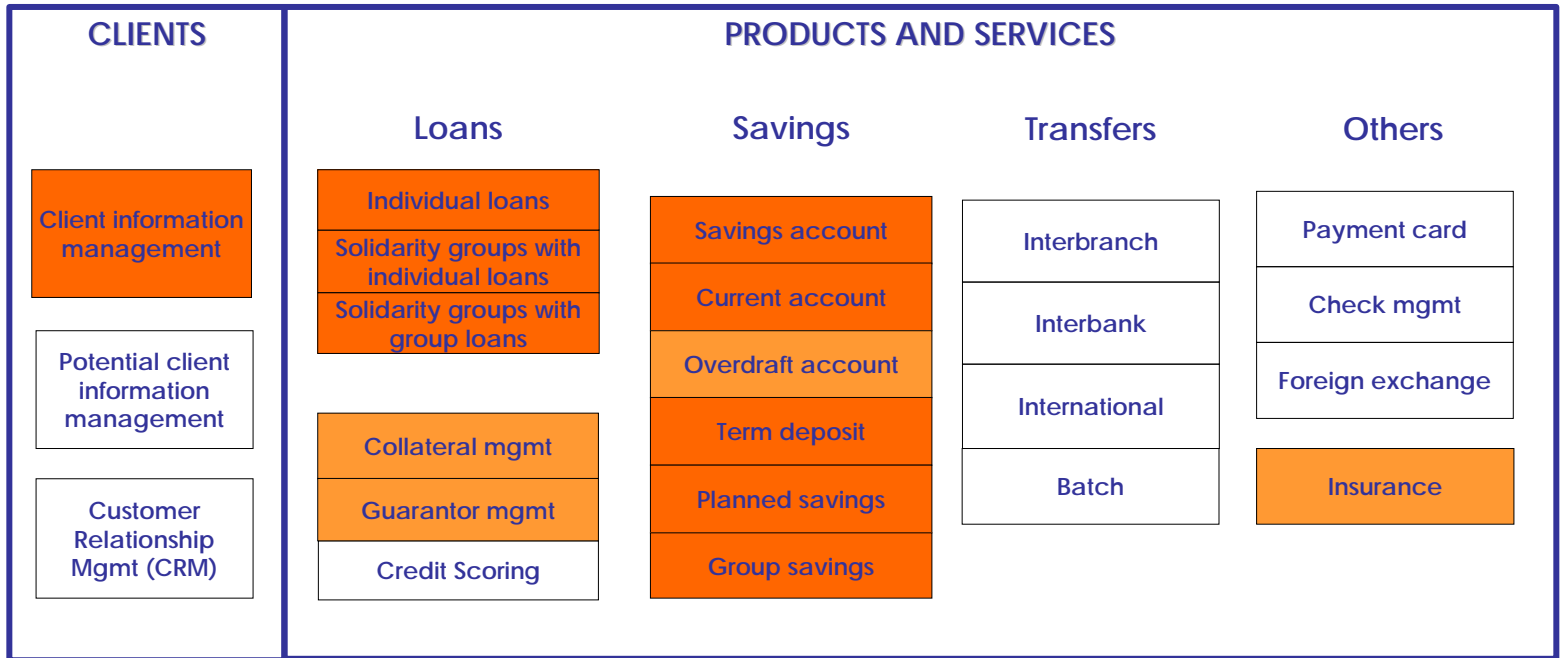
CLIENTS

Client information management

Potential client information management

Customer Relationship Mgmt (CRM)

PRODUCTS AND SERVICES

Loans

Individual loans

Solidarity groups with individual loans

Solidarity groups with group loans

Collateral mgmt

Guarantor mgmt

Credit Scoring

Savings

Savings account

Current account

Overdraft account

Term deposit

Planned savings

Group savings

Transfers

Interbranch

Interbank

International

Batch

Others

Payment card

Check mgmt

Foreign exchange

Insurance